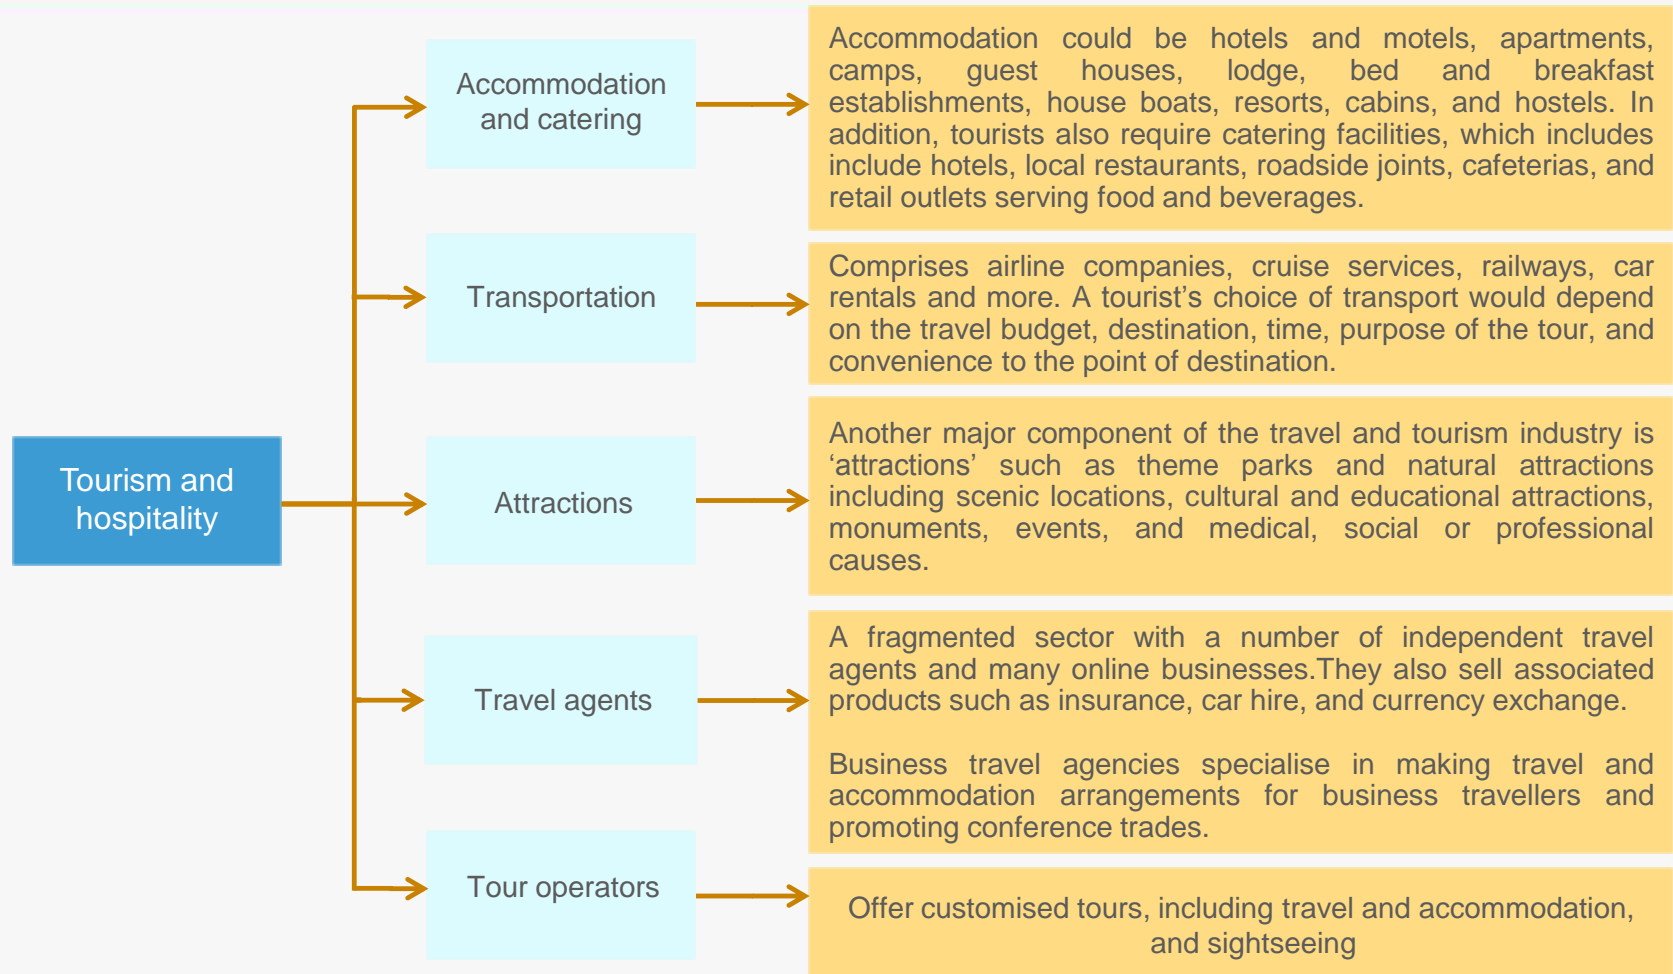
Tourism and hospitality

Accommodation and catering

Accommodation could be hotels and motels, apartments, camps, guest houses, lodge, bed and breakfast establishments, house boats, resorts, cabins, and hostels. In addition, tourists also require catering facilities, which includes include hotels, local restaurants, roadside joints, cafeterias, and retail outlets serving food and beverages.

Transportation

Comprises airline companies, cruise services, railways, car rentals and more. A tourist's choice of transport would depend on the travel budget, destination, time, purpose of the tour, and convenience to the point of destination.

Attractions

Another major component of the travel and tourism industry is 'attractions' such as theme parks and natural attractions including scenic locations, cultural and educational attractions, monuments, events, and medical, social or professional causes.

Travel agents

A fragmented sector with a number of independent travel agents and many online businesses.They also sell associated products such as insurance, car hire, and currency exchange.

Business travel agencies specialise in making travel and accommodation arrangements for business travellers and promoting conference trades.

Tour operators

Offer customised tours, including travel and accommodation, and sightseeing